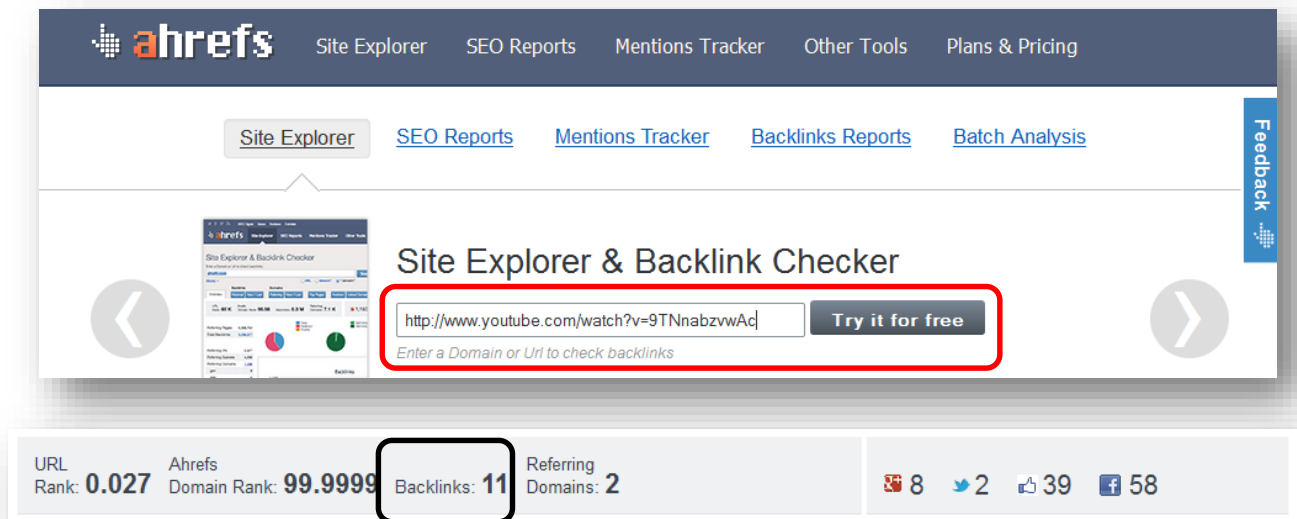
ahrefs Site Explorer SEO Reports Mentions Tracker Other Tools Plans & Pricing

Site Explorer SEO Reports Mentions Tracker Backlinks Reports Batch Analysis

Feedback

Site Explorer & Backlink Checker

http://www.youtube.com/watch?v=9TNnabzvwAc Try it for free

Enter a Domain or Url to check backlinks

URL Rank: 0.027 Ahrefs Domain Rank: 99.9999 Backlinks: 11 Referring Domains: 2

8 2 39 58